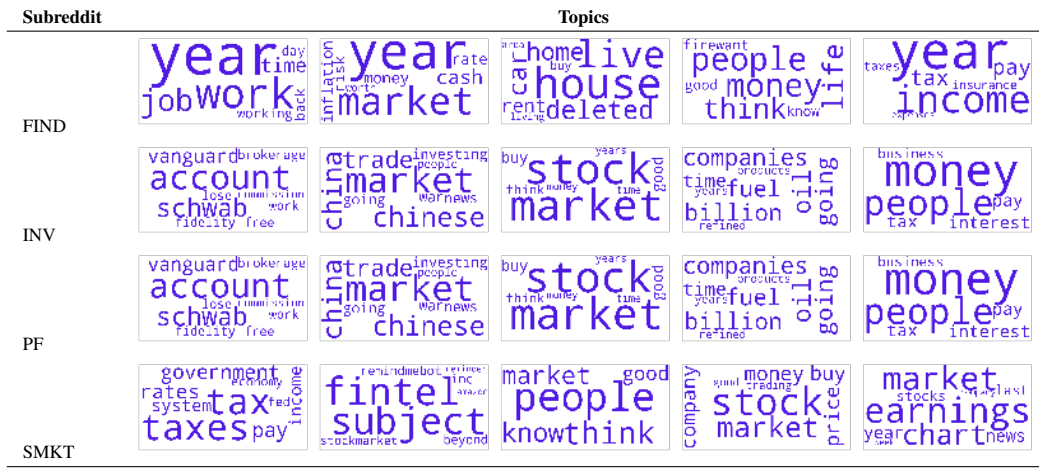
| Subreddit | Topics | | | | |
|---|---|---|---|---|---|
| FIND | year time day job work back working | year rate inflation risk money cash worth market | area home live car buy house rent living deleted | firewant people money life good think know | year taxes tax pay insurance income expenses |
| INV | vanguard brokerage account lose commission schwab work fidelity free | china trade investing people market going warnews chinese | buy stock years good think money time market | companies products time years fuel oil going billion refined | business money people pay tax interest |
| PF | vanguard brokerage account lose commission schwab work fidelity free | china trade investing people market going warnews chinese | buy stock years good think money time market | companies products time years fuel oil going billion refined | business money people pay tax interest |
| SMKT | government economy income rates system tax fed taxes pay | remindmebot reminder inc fintel amazon subject stockmarket beyond | market good people know think | company good money trading buy stock price market | market stocks last earnings year week chart news |